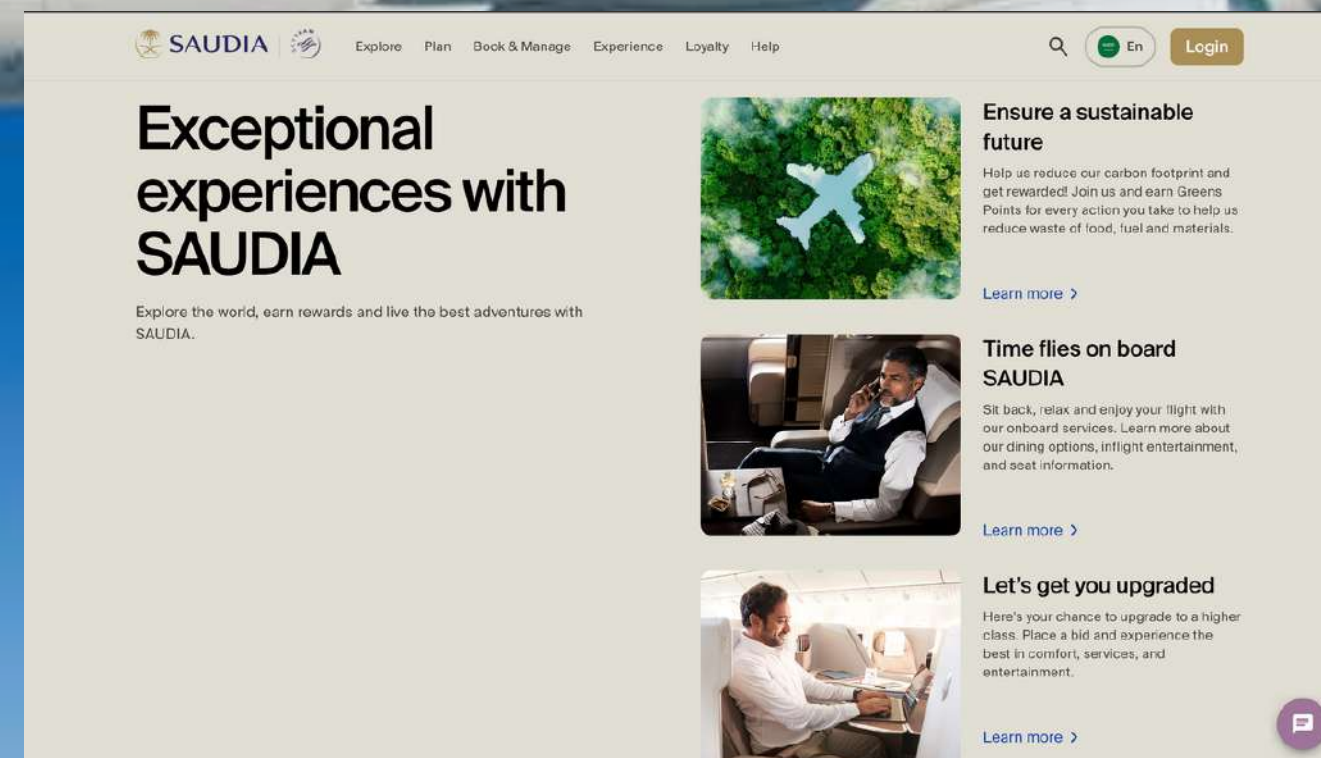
SAUDIA

Explore Plan Book & Manage Experience Loyalty Help

En Login

Exceptional experiences with SAUDIA

Explore the world, earn rewards and live the best adventures with SAUDIA.

Ensure a sustainable future

Help us reduce our carbon footprint and get rewarded! Join us and earn Greens Points for every action you take to help us reduce waste of food, fuel and materials.

Learn more ›

Time flies on board SAUDIA

Sit back, relax and enjoy your flight with our onboard services. Learn more about our dining options, inflight entertainment, and seat information.

Learn more ›

Let's get you upgraded

Here's your chance to upgrade to a higher class. Place a bid and experience the best in comfort, services, and entertainment.

Learn more ›